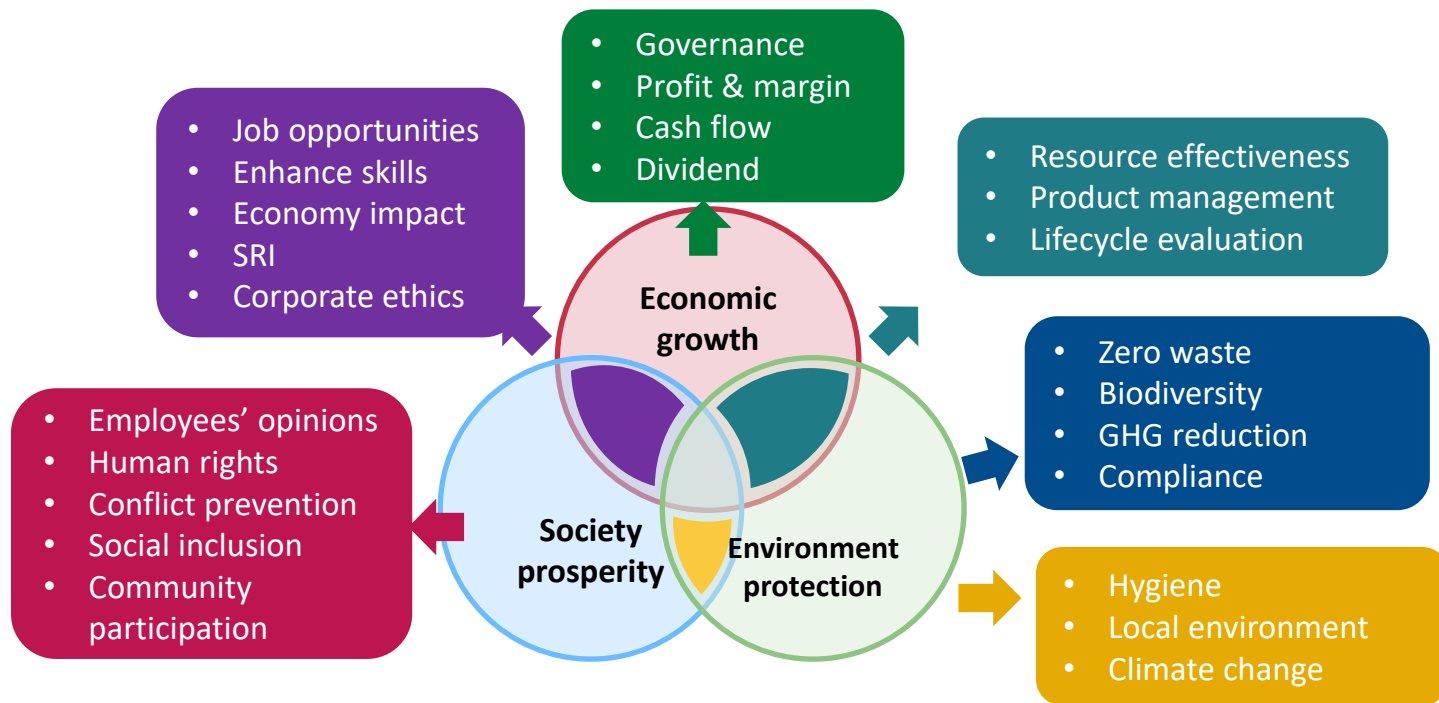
- Governance
- Profit & margin
- Cash flow
- Dividend

- Job opportunities
- Enhance skills
- Economy impact
- SRI
- Corporate ethics

- Resource effectiveness
- Product management
- Lifecycle evaluation

Economic growth

- Zero waste
- Biodiversity
- GHG reduction
- Compliance

- Employees' opinions
- Human rights
- Conflict prevention
- Social inclusion
- Community participation

Society prosperity

Environment protection

- Hygiene
- Local environment
- Climate change